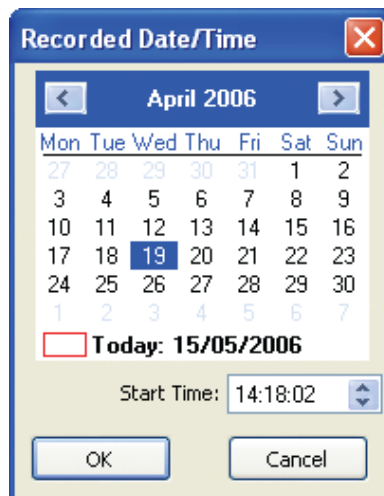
Recorded Date/Time

April 2006

| Mon | Tue | Wed | Thu | Fri | Sat | Sun |
|---|---|---|---|---|---|---|
| 27 | 28 | 29 | 30 | 31 | 1 | 2 |
| 3 | 4 | 5 | 6 | 7 | 8 | 9 |
| 10 | 11 | 12 | 13 | 14 | 15 | 16 |
| 17 | 18 | 19 | 20 | 21 | 22 | 23 |
| 24 | 25 | 26 | 27 | 28 | 29 | 30 |
| 1 | 2 | 3 | 4 | 5 | 6 | 7 |

Today: 15/05/2006

Start Time: 14:18:02

OK

Cancel